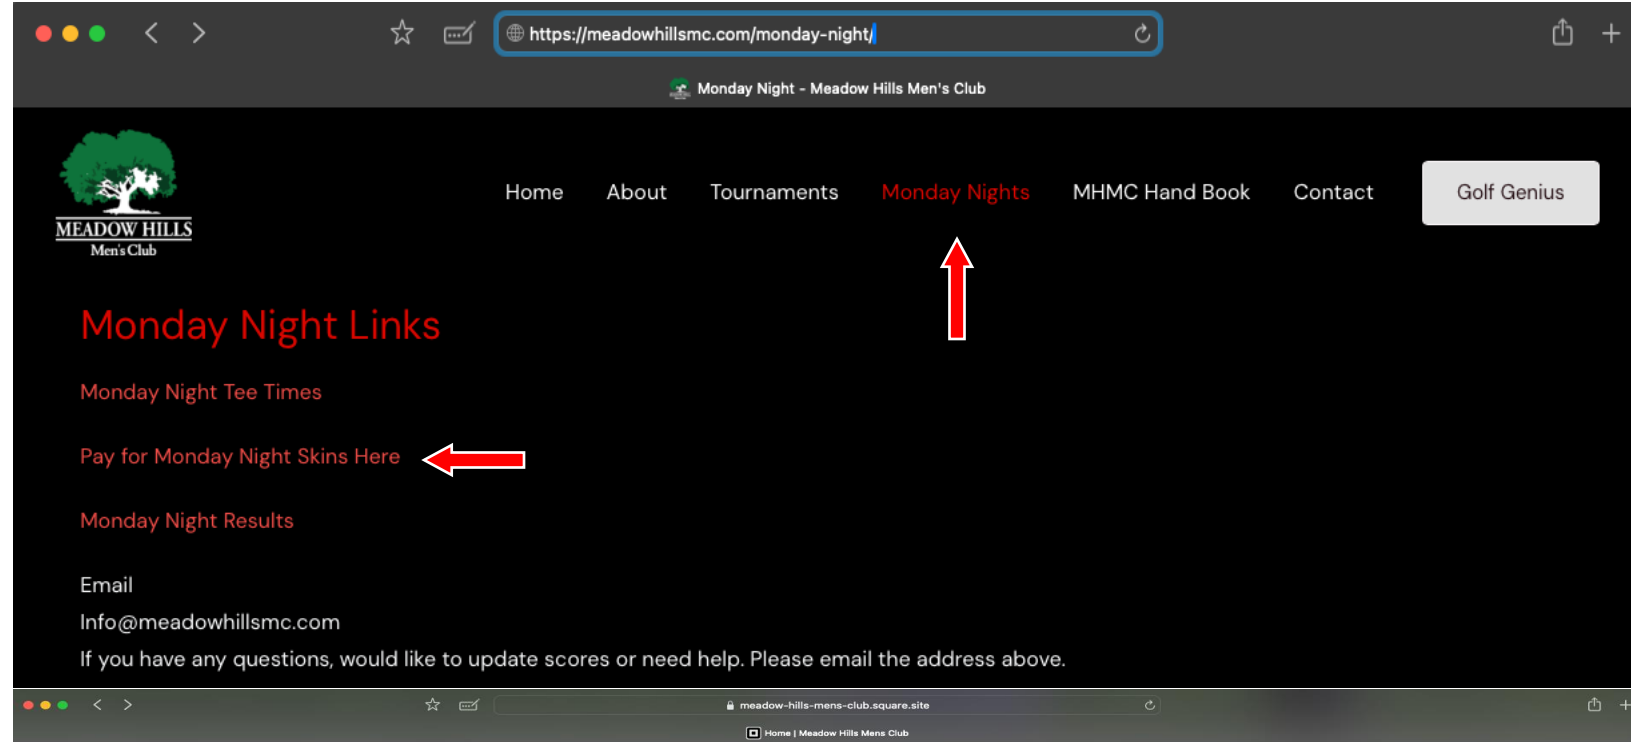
https://meadowhillsmc.com/monday-night/

Monday Night - Meadow Hills Men's Club

MEADOW HILLS
Men's Club

Home About Tournaments Monday Nights MHMC Hand Book Contact Golf Genius

Monday Night Links

Monday Night Tee Times

Pay for Monday Night Skins Here

Monday Night Results

Email
Info@meadowhillsmc.com
If you have any questions, would like to update scores or need help. Please email the address above.

meadow-hills-mens-club.square.site

Home | Meadow Hills Mens Club